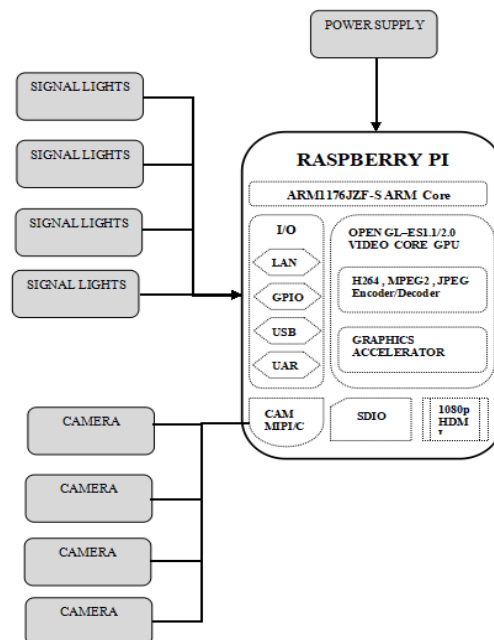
POWER SUPPLY

SIGNAL LIGHTS

SIGNAL LIGHTS

SIGNAL LIGHTS

SIGNAL LIGHTS

RASPBERRY PI

ARM1176JZF-S ARM Core

I/O

LAN

GPIO

USB

UAR

OPEN GL–ES1.1/2.0 VIDEO CORE GPU

H264 , MPEG2 , JPEG Encoder/Decoder

GRAPHICS ACCELERATOR

CAM MIPI/C

SDIO

1080p HDM I

CAMERA

CAMERA

CAMERA

CAMERA